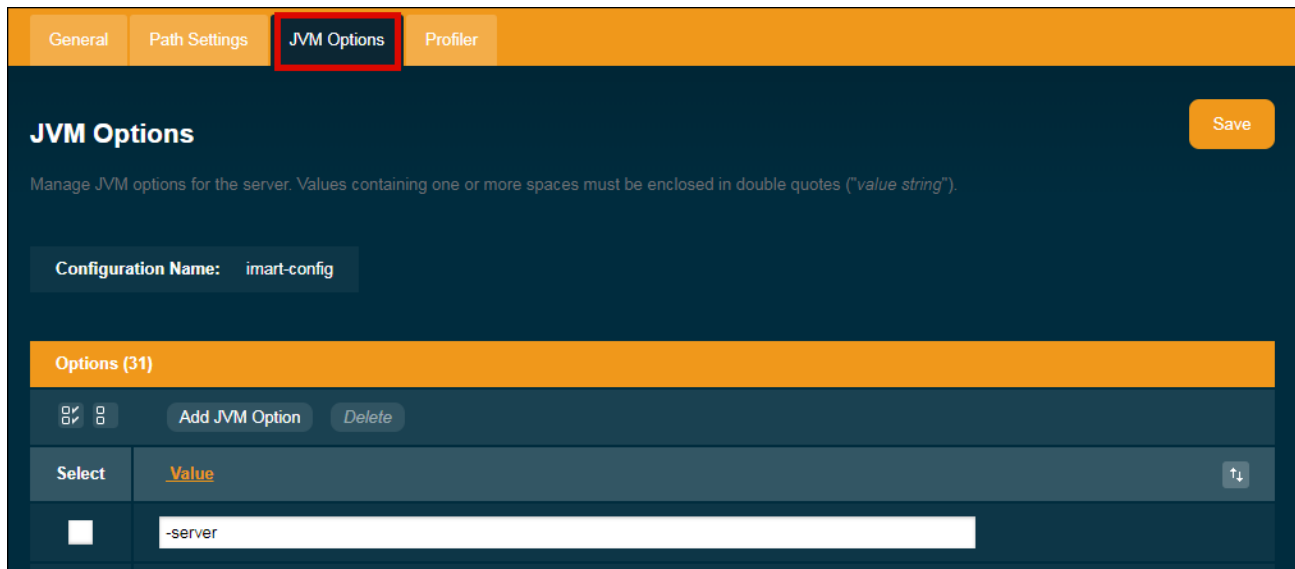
General Path Settings JVM Options Profiler

JVM Options

Save

Manage JVM options for the server. Values containing one or more spaces must be enclosed in double quotes ("value string").

Configuration Name: imart-config

Options (31)

Add JVM Option Delete

| Select | Value |
|---|---|
| | -server |